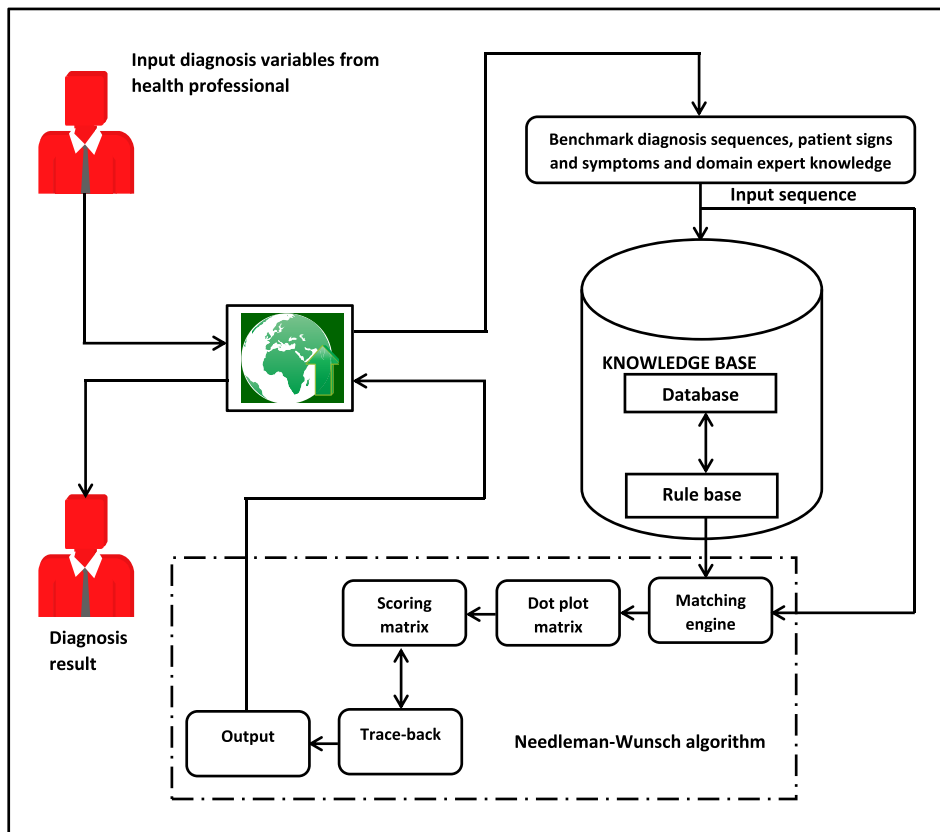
Input diagnosis variables from health professional

Benchmark diagnosis sequences, patient signs and symptoms and domain expert knowledge

Input sequence

KNOWLEDGE BASE

Database

Rule base

Diagnosis result

Scoring matrix

Dot plot matrix

Matching engine

Output

Trace-back

Needleman-Wunsch algorithm